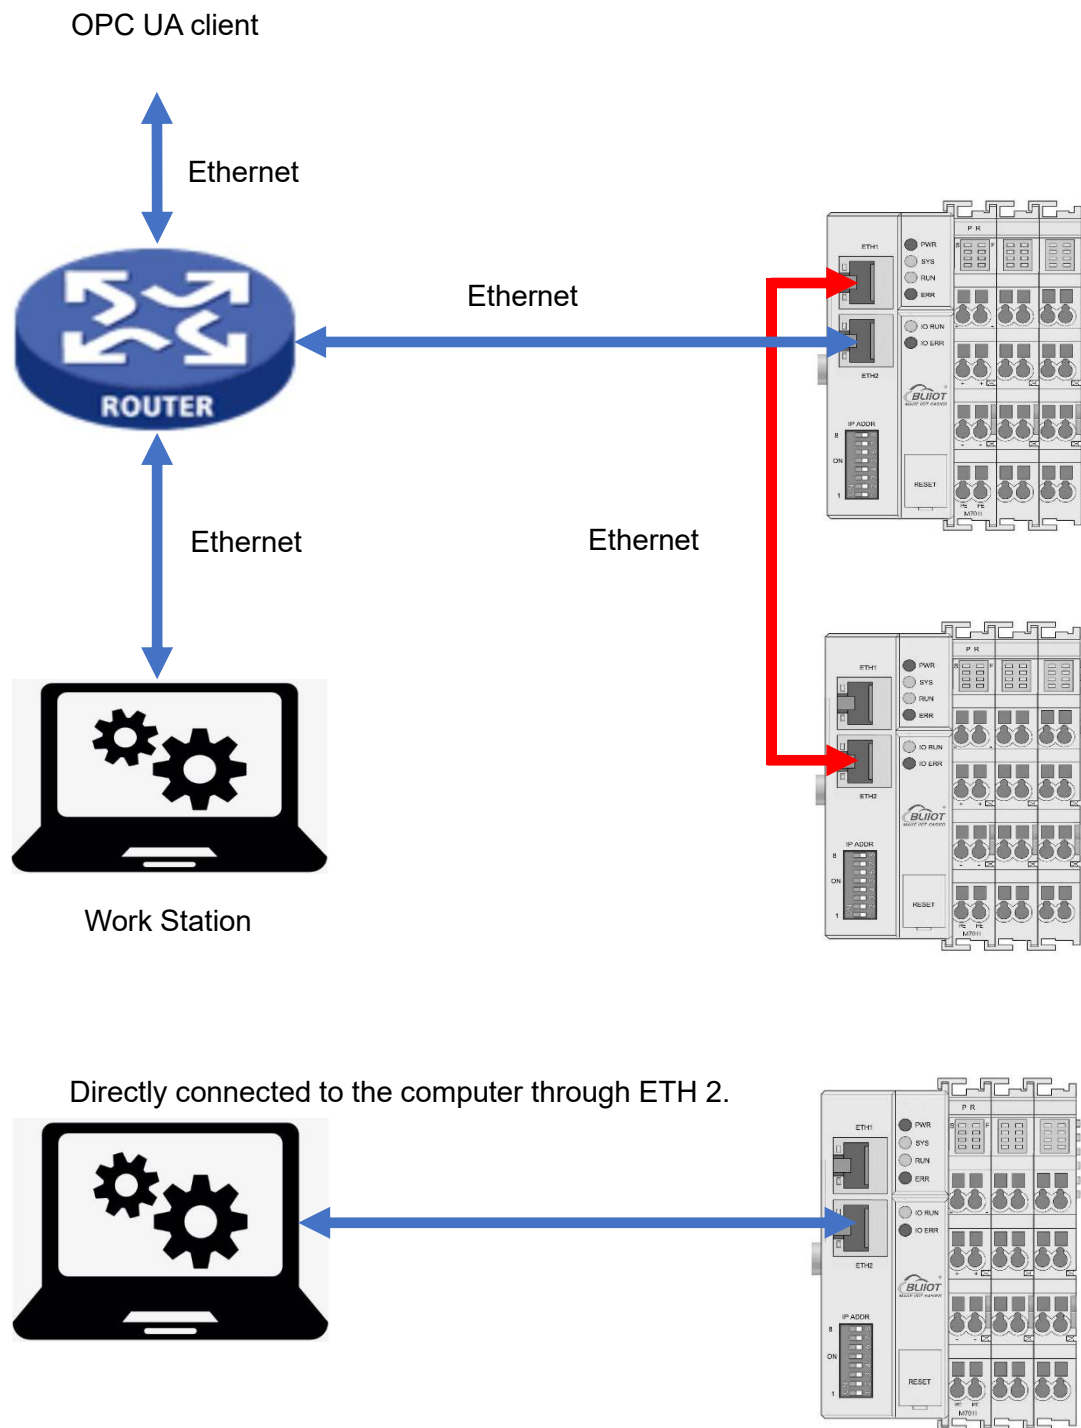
OPC UA client

Ethernet

ROUTER

Ethernet

Ethernet

Ethernet

Work Station

ETH1
PWR
SYS
RUN
ERR
IO RUN
IO ERR
ETH2
BLIIOT
IP ADDR
ON
RESET
P R

ETH1
PWR
SYS
RUN
ERR
IO RUN
IO ERR
ETH2
BLIIOT
IP ADDR
ON
RESET
P R

Directly connected to the computer through ETH 2.

ETH1
PWR
SYS
RUN
ERR
IO RUN
IO ERR
ETH2
BLIIOT
IP ADDR
ON
RESET
P R